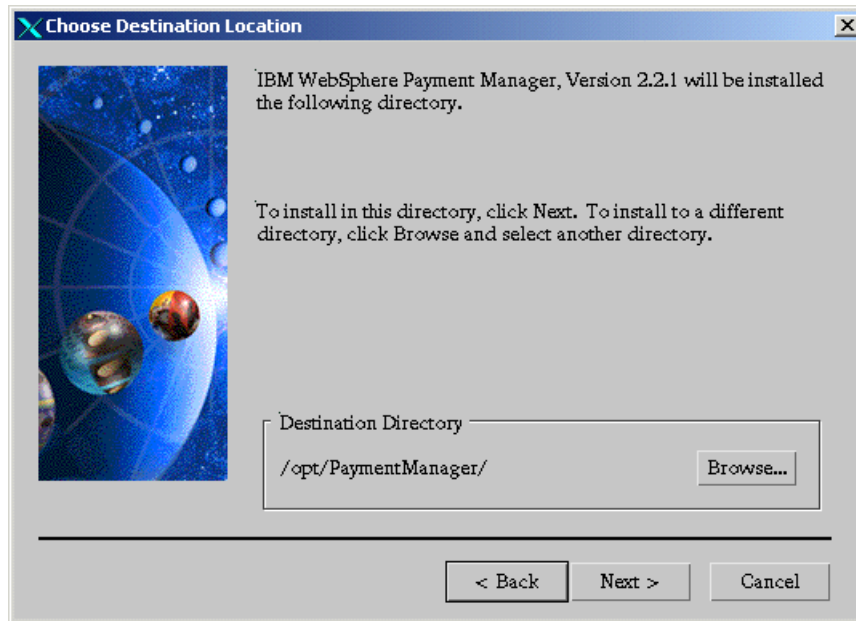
Choose Destination Location

IBM WebSphere Payment Manager, Version 2.2.1 will be installed the following directory.

To install in this directory, click Next. To install to a different directory, click Browse and select another directory.

Destination Directory

/opt/PaymentManager/

Browse...

< Back

Next >

Cancel